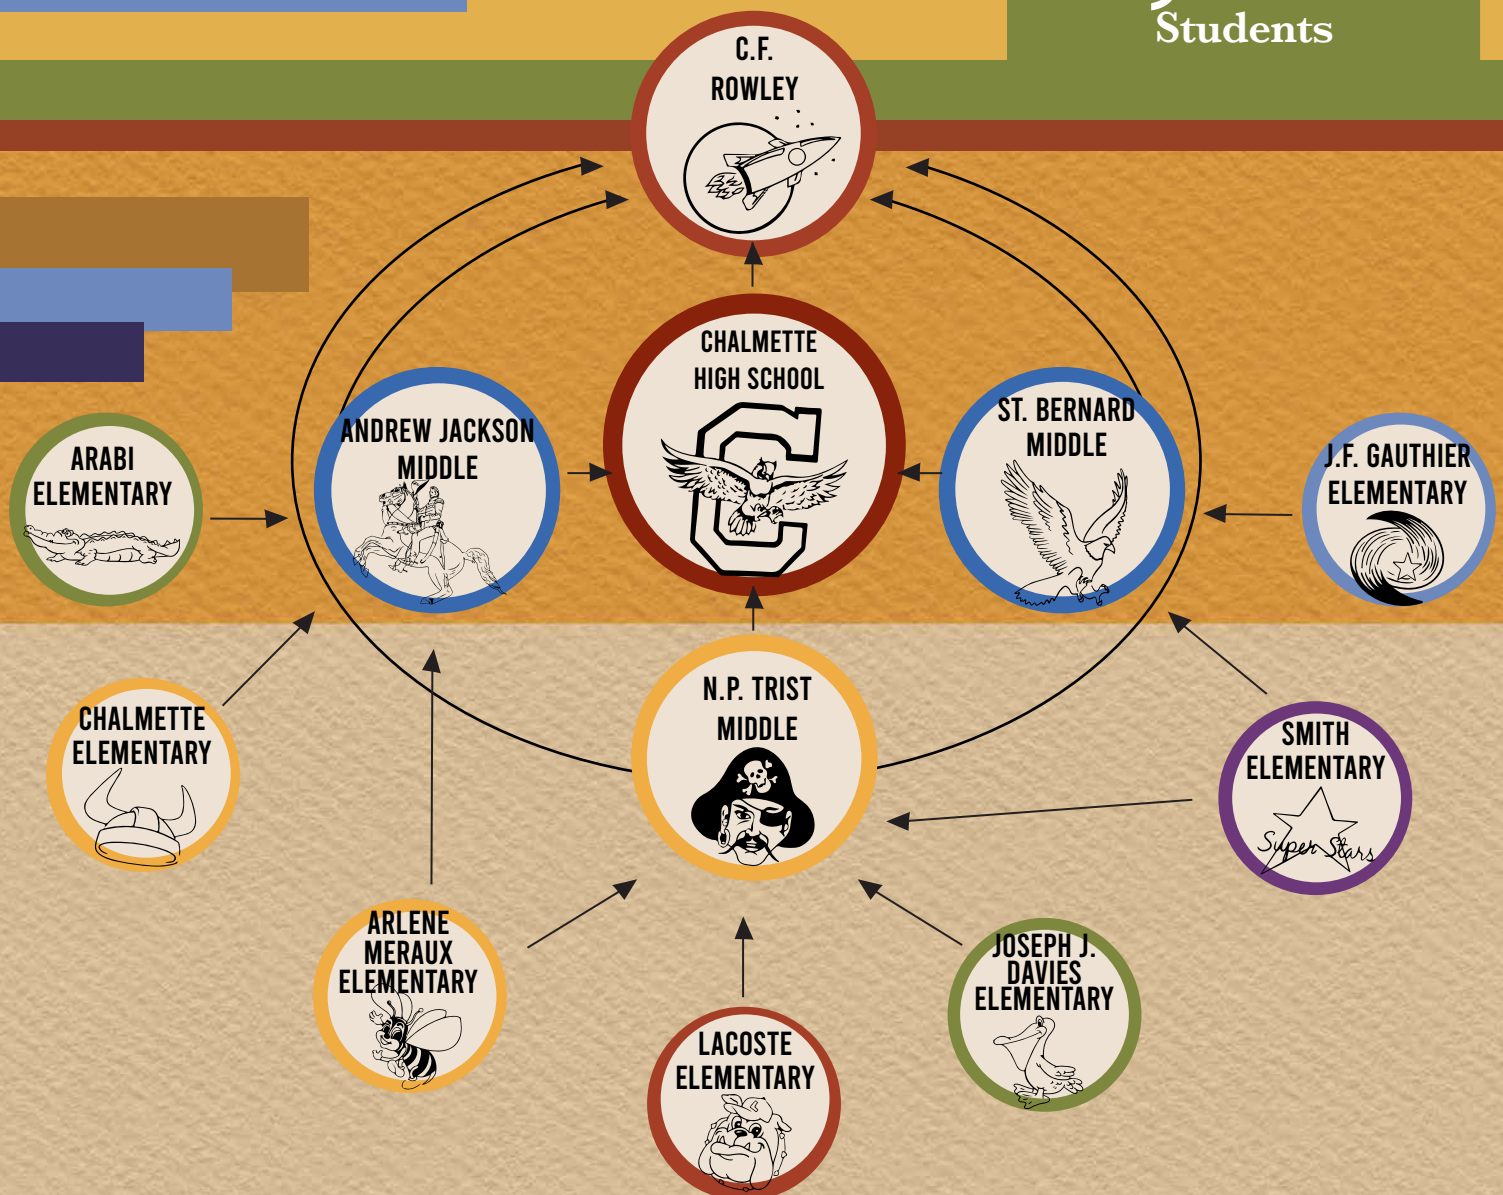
Students

C.F. ROWLEY

CHALMETTE HIGH SCHOOL

ARABI ELEMENTARY

ANDREW JACKSON MIDDLE

ST. BERNARD MIDDLE

J.F. GAUTHIER ELEMENTARY

CHALMETTE ELEMENTARY

N.P. TRIST MIDDLE

SMITH ELEMENTARY

Super Stars

ARLENE MERAUX ELEMENTARY

JOSEPH J. DAVIES ELEMENTARY

LACOSTE ELEMENTARY